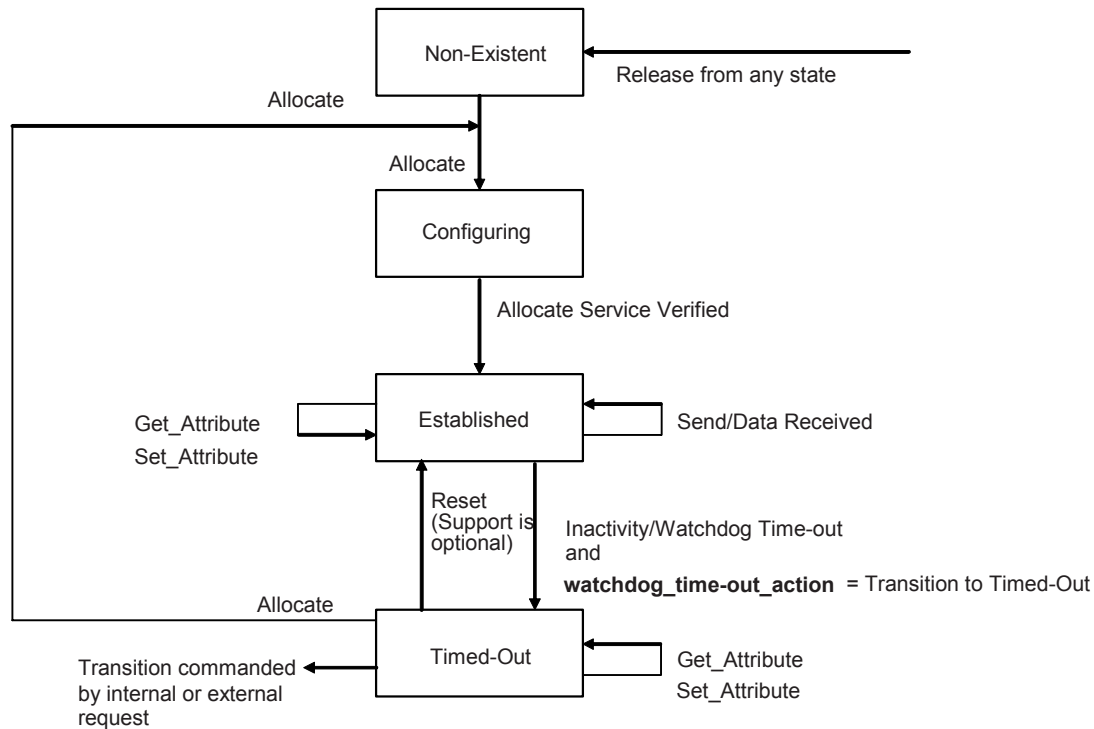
Non-Existent

Release from any state

Allocate

Allocate

Configuring

Allocate Service Verified

Get_Attribute
Set_Attribute

Established

Send/Data Received

Reset (Support is optional)

Inactivity/Watchdog Time-out and
**watchdog_time-out_action** = Transition to Timed-Out

Allocate

Transition commanded by internal or external request

Timed-Out

Get_Attribute
Set_Attribute